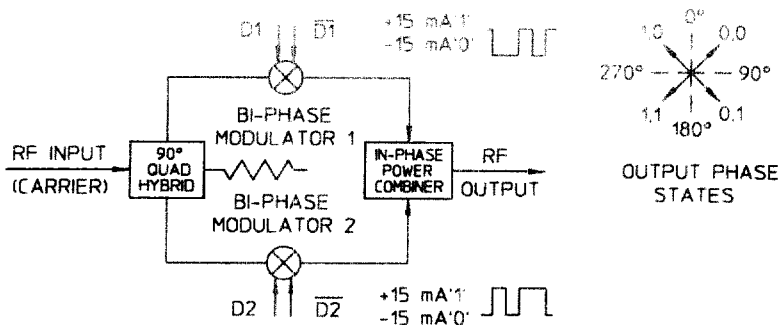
D1 $\overline{D1}$ +15 mA'1' −15 mA'0'

BI-PHASE MODULATOR 1

RF INPUT (CARRIER)

90° QUAD HYBRID

IN-PHASE POWER COMBINER

RF OUTPUT

BI-PHASE MODULATOR 2

D2 $\overline{D2}$ +15 mA'1' −15 mA'0'

0° 1,0 0,0 270° 90° 1,1 180° 0,1

OUTPUT PHASE STATES